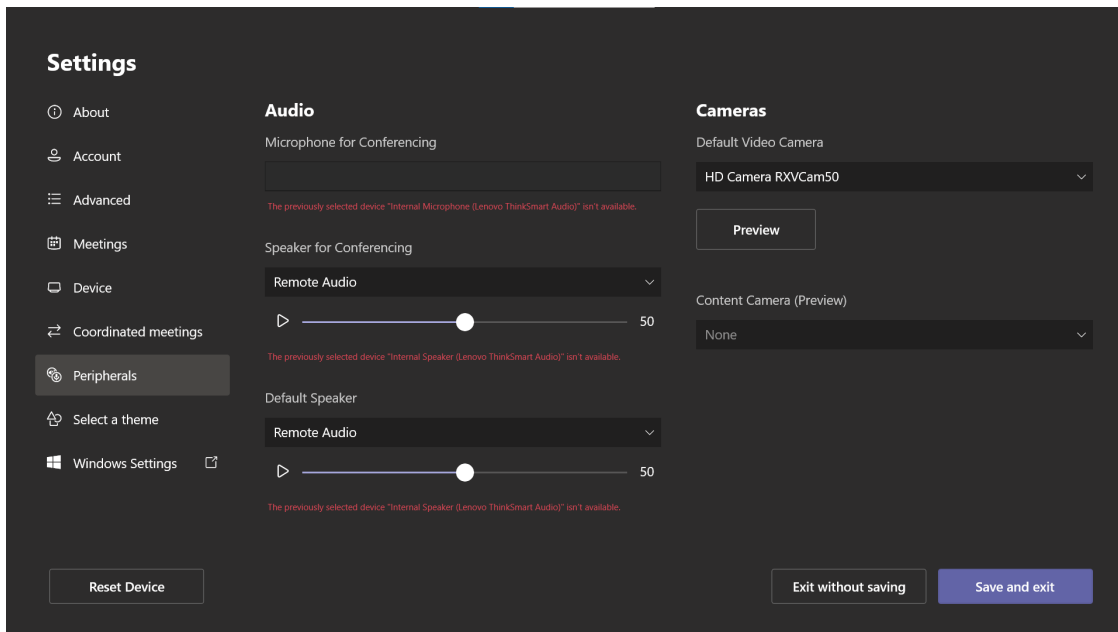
Settings

About

Account

Advanced

Meetings

Device

Coordinated meetings

Peripherals

Select a theme

Windows Settings

Audio

Microphone for Conferencing

The previously selected device "Internal Microphone (Lenovo ThinkSmart Audio)" isn't available.

Speaker for Conferencing

Remote Audio

50

The previously selected device "Internal Speaker (Lenovo ThinkSmart Audio)" isn't available.

Default Speaker

Remote Audio

50

The previously selected device "Internal Speaker (Lenovo ThinkSmart Audio)" isn't available.

Cameras

Default Video Camera

HD Camera RXVCam50

Preview

Content Camera (Preview)

None

Reset Device

Exit without saving

Save and exit